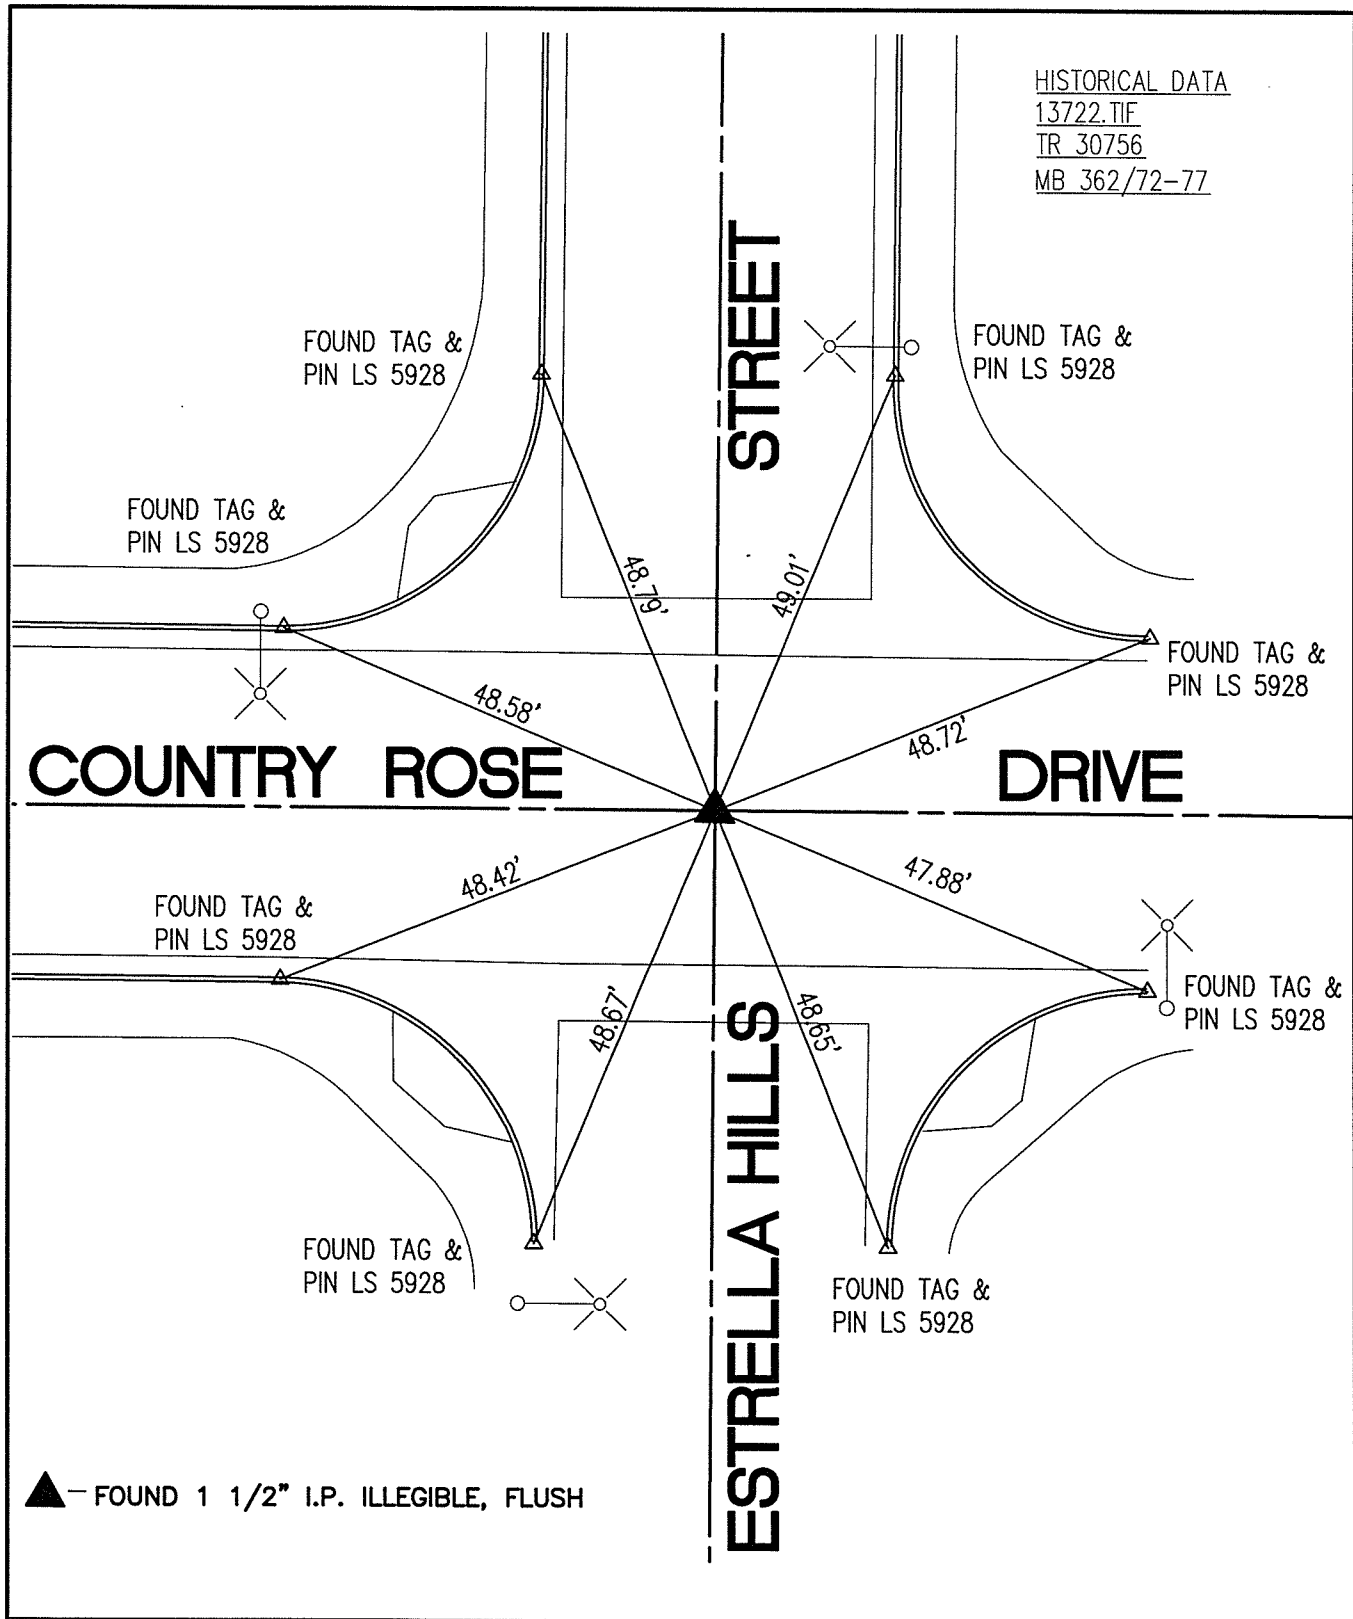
HISTORICAL DATA
13722.TIF
TR 30756
MB 362/72-77

FOUND TAG &
PIN LS 5928

STREET

FOUND TAG &
PIN LS 5928

FOUND TAG &
PIN LS 5928

48.79'

49.01'

FOUND TAG &
PIN LS 5928

48.58'

48.72'

COUNTRY ROSE

DRIVE

48.42'

47.88'

FOUND TAG &
PIN LS 5928

FOUND TAG &
PIN LS 5928

48.67'

48.65'

FOUND TAG &
PIN LS 5928

FOUND TAG &
PIN LS 5928

ESTRELLA HILLS

– FOUND 1 1/2" I.P. ILLEGIBLE, FLUSH